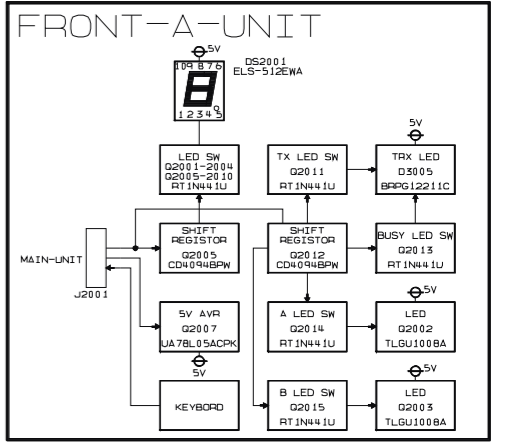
FRONT-A-UNIT

5V

DS2001
ELS-512EWA

10 9 8 7 6
1 2 3 4 5

LED SW
Q2001-2004
Q2005-2010
RT1N441U

TX LED SW
Q2011
RT1N441U

5V

TRX LED
D3005
BRPG1221IC

MAIN-UNIT

J2001

SHIFT
REGISTOR
Q2005
CD4094BPW

SHIFT
REGISTOR
Q2012
CD4094BPW

BUSY LED SW
Q2013
RT1N441U

5V AVR
Q2007
UA78L05ACPK

A LED SW
Q2014
RT1N441U

5V

LED
Q2002
TLGU1008A

5V

KEYBORD

B LED SW
Q2015
RT1N441U

5V

LED
Q2003
TLGU1008A